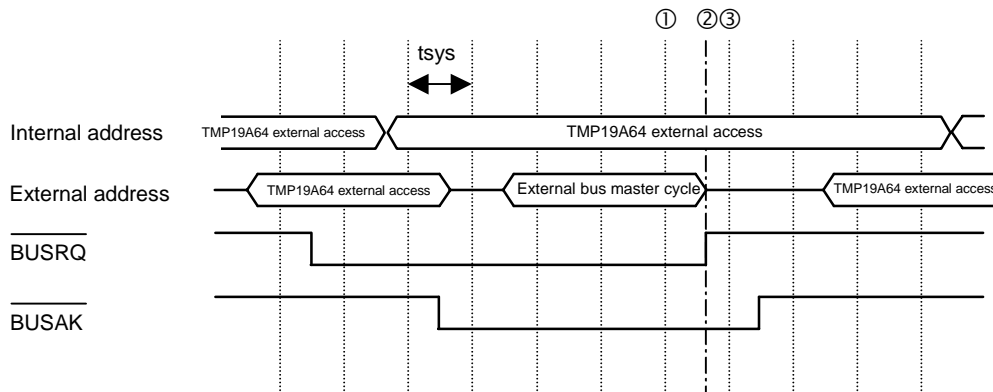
① ②③

tsys

Internal address
TMP19A64 external access
TMP19A64 external access

External address
TMP19A64 external access
External bus master cycle
TMP19A64 external access

$\overline{\text{BUSRQ}}$

$\overline{\text{BUSAK}}$